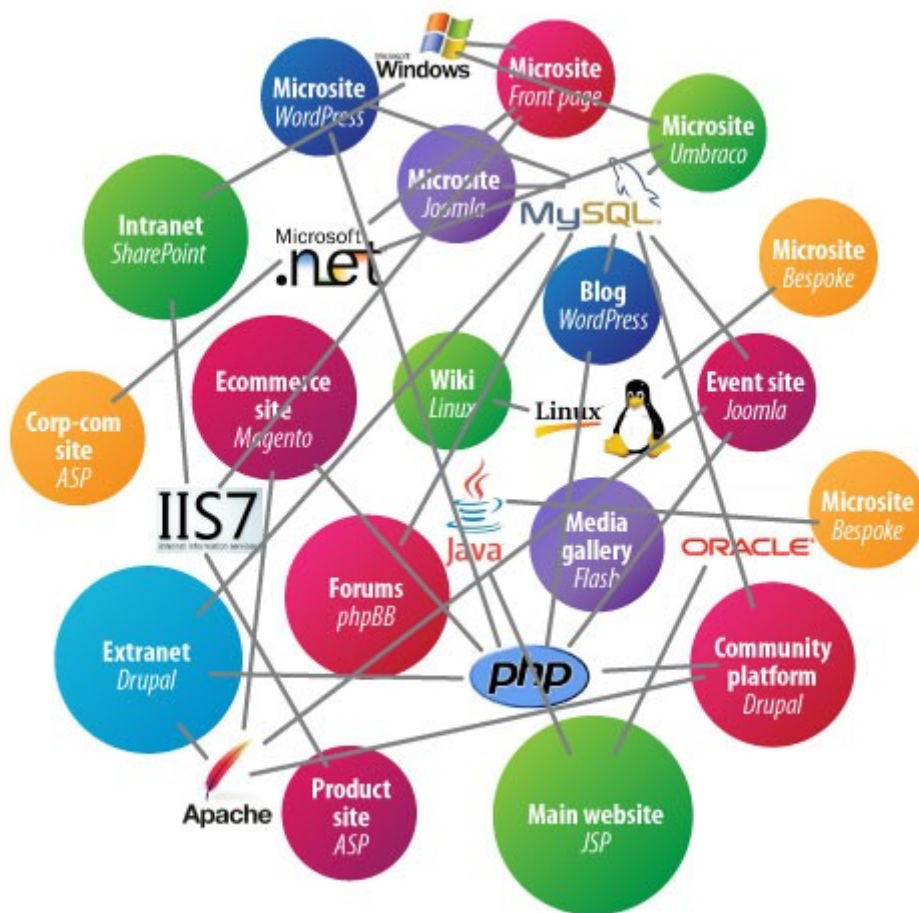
Microsoft Windows

Microsite
Front page

Microsite
WordPress

Microsite
Umbraco

Microsite
Joomla

MySQL

Intranet
SharePoint

Microsoft .net

Microsite
Bespoke

Blog
WordPress

Ecommerce site
Magento

Wiki
Linux

Linux

Event site
Joomla

Corp-com site
ASP

IIS7
Internet Information Services

Java

Media gallery
Flash

Microsite
Bespoke

ORACLE

Forums
phpBB

Extranet
Drupal

php

Community platform
Drupal

Apache

Product site
ASP

Main website
JSP